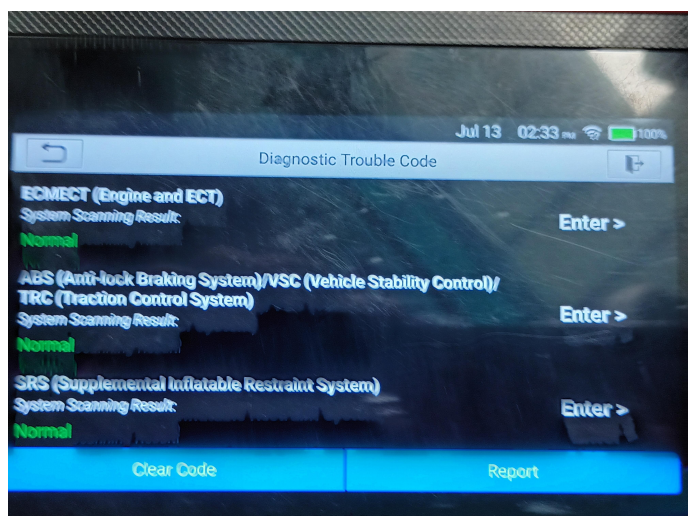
Jul 13 02:33 pm 100%

Diagnostic Trouble Code

ECMECT (Engine and ECT)
System Scanning Result:
Normal

Enter >

ABS (Anti-lock Braking System)/VSC (Vehicle Stability Control)/ TRC (Traction Control System)
System Scanning Result:
Normal

Enter >

SRS (Supplemental Inflatable Restraint System)
System Scanning Result:
Normal

Enter >

Clear Code

Report